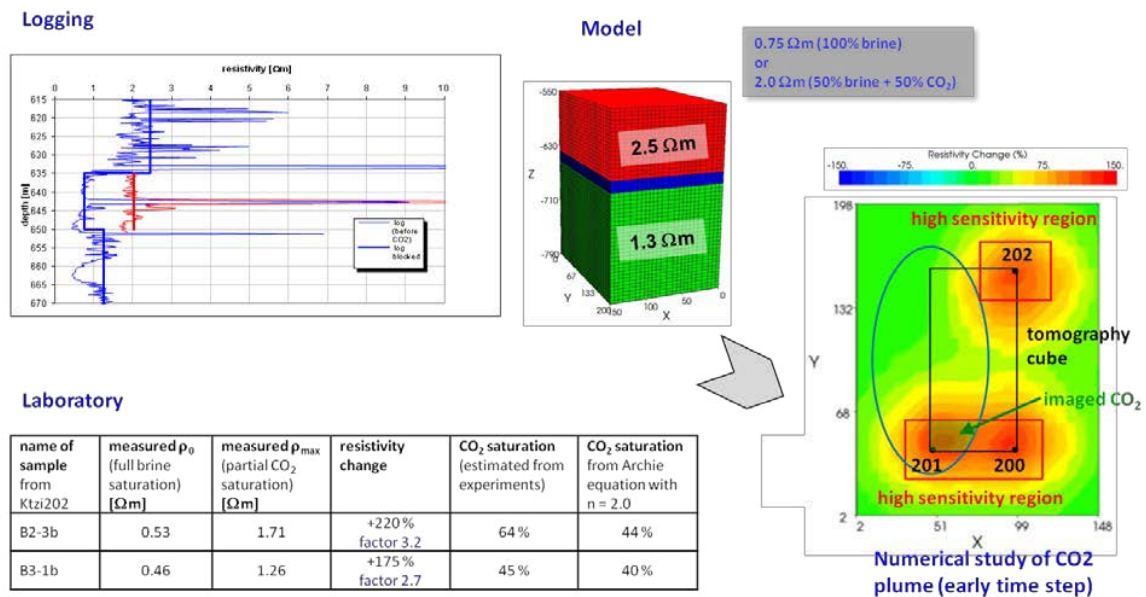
Logging

resistivity [Ωm]

0 1 2 3 4 5 6 7 8 9 10

615
620
625
630
635
640
645
650
655
660
665
670

depth [m]

log (before CO2)
log blocked

Model

0.75 Ωm (100% brine)
or
2.0 Ωm (50% brine + 50% $CO_2$)

-550
-630
-710
-790
Z

2.5 Ωm

1.3 Ωm

Y
67
133
200
50
100
50
0
X

Resistivity Change (%)
-150. -75. 0. 75. 150.

198
132
68
2
Y

2 51 99 148
X

high sensitivity region

202

tomography cube

imaged $CO_2$

201 200

high sensitivity region

Numerical study of CO2 plume (early time step)

Laboratory

| name of sample from Ktzi202 | measured $\rho_0$ (full brine saturation) [Ωm] | measured $\rho_{max}$ (partial $CO_2$ saturation) [Ωm] | resistivity change | $CO_2$ saturation (estimated from experiments) | $CO_2$ saturation from Archie equation with n = 2.0 |
|---|---|---|---|---|---|
| B2-3b | 0.53 | 1.71 | +220 % factor 3.2 | 64 % | 44 % |
| B3-1b | 0.46 | 1.26 | +175 % factor 2.7 | 45 % | 40 % |